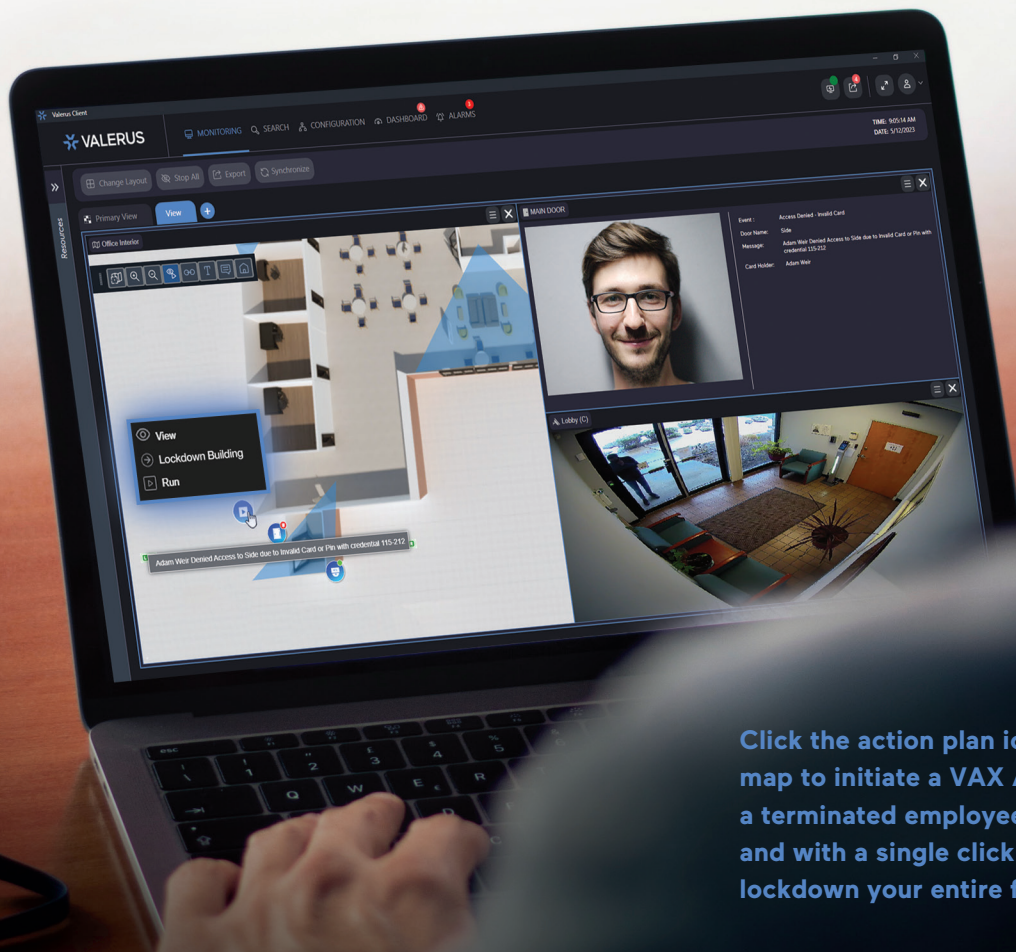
Valerus Client

VALERUS

MONITORING SEARCH CONFIGURATION DASHBOARD ALARMS

TIME: 9:05:14 AM
DATE: 5/12/2023

Change Layout Stop All Export Synchronize

Resources

Primary View View

Office Interior

MAIN DOOR

Event: Access Denied - Invalid Card
Door Name: Side
Message: Adam Weir Denied Access to Side due to Invalid Card or Pin with credential 115-212
Card Holder: Adam Weir

Lobby (C)

View
Lockdown Building
Run

Adam Weir Denied Access to Side due to Invalid Card or Pin with credential 115-212

Click the action plan i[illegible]
map to initiate a VAX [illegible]
a terminated employee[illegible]
and with a single click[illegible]
lockdown your entire f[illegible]